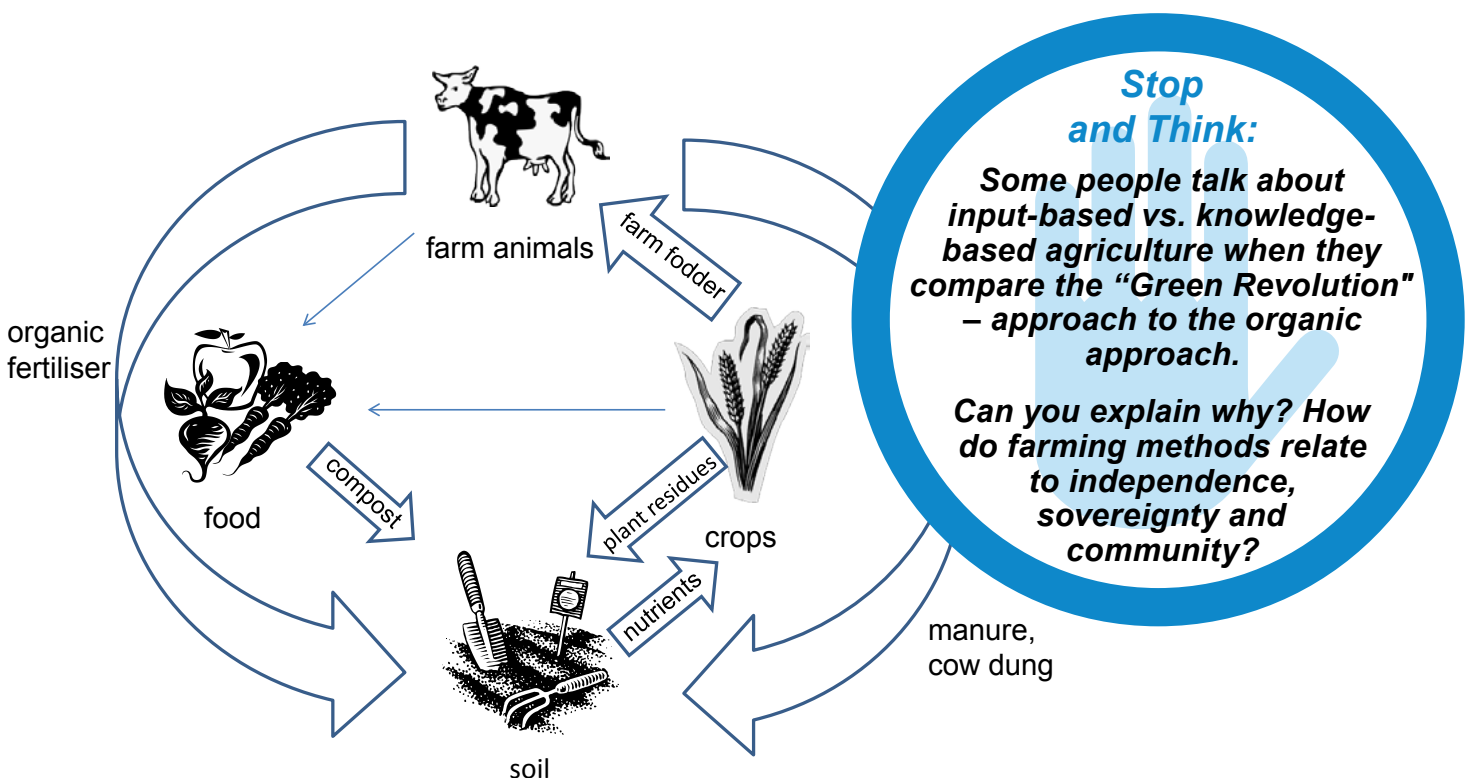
farm animals

farm fodder

organic fertiliser

food

compost

plant residues

crops

nutrients

soil

manure, cow dung

Stop and Think:

Some people talk about input-based vs. knowledge-based agriculture when they compare the “Green Revolution" – approach to the organic approach.

Can you explain why? How do farming methods relate to independence, sovereignty and community?